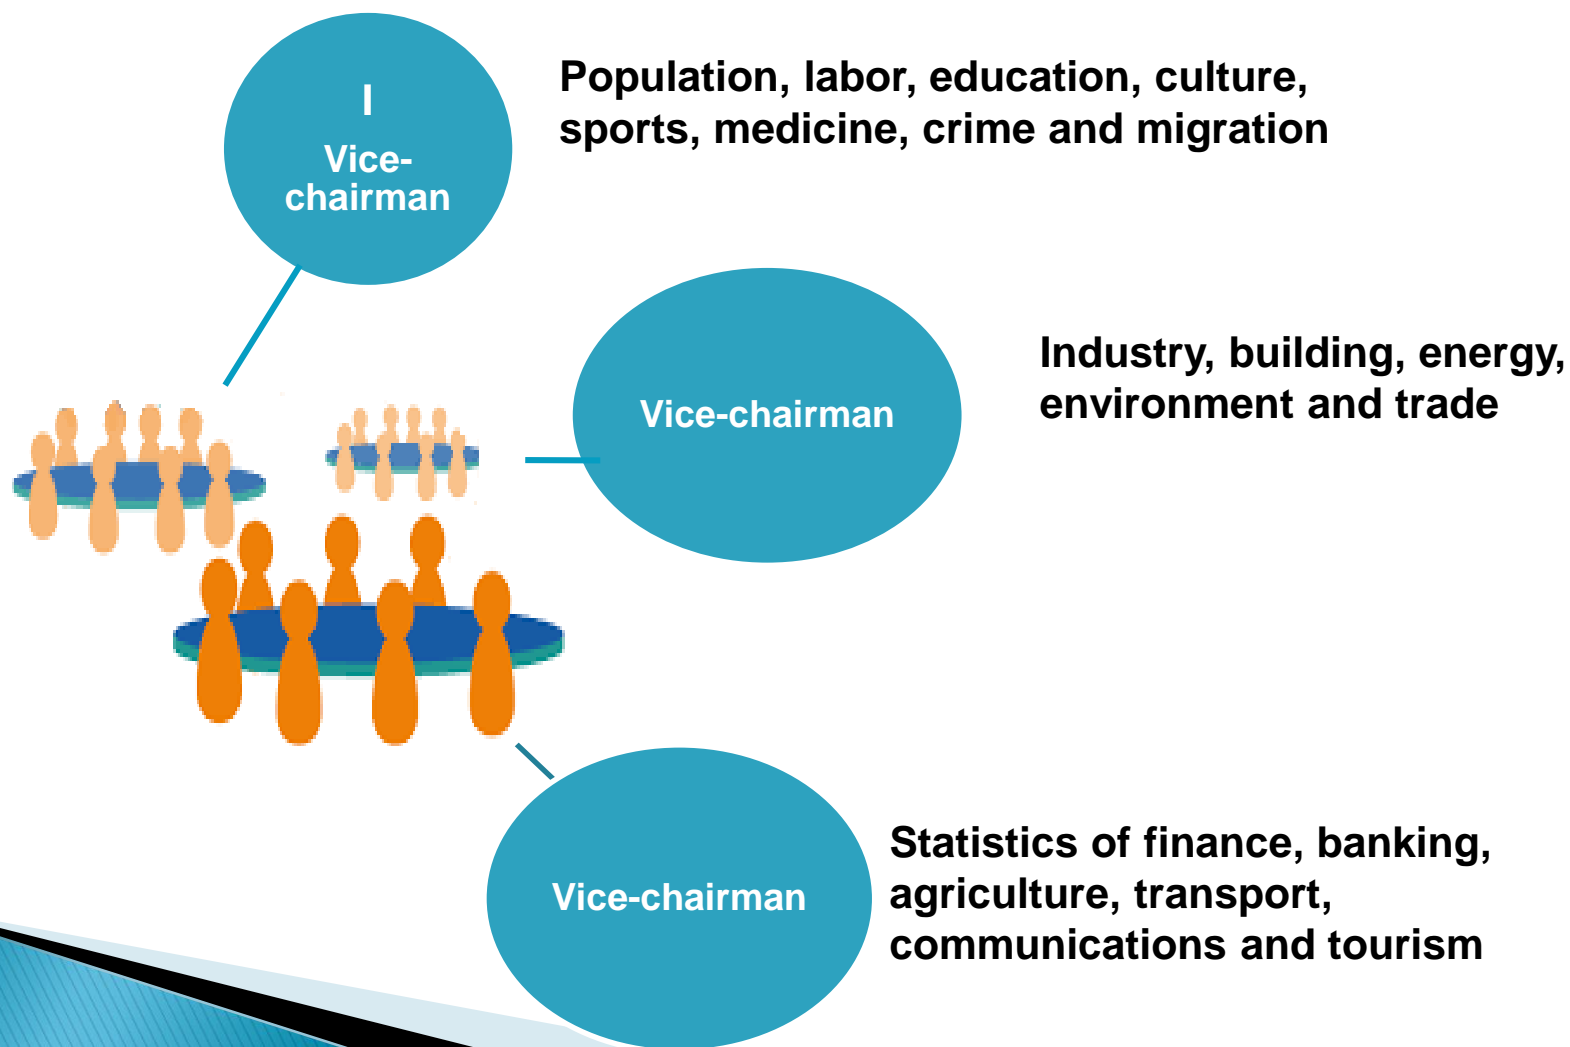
I
Vice-chairman

Population, labor, education, culture, sports, medicine, crime and migration

Vice-chairman

Industry, building, energy, environment and trade

Vice-chairman

Statistics of finance, banking, agriculture, transport, communications and tourism